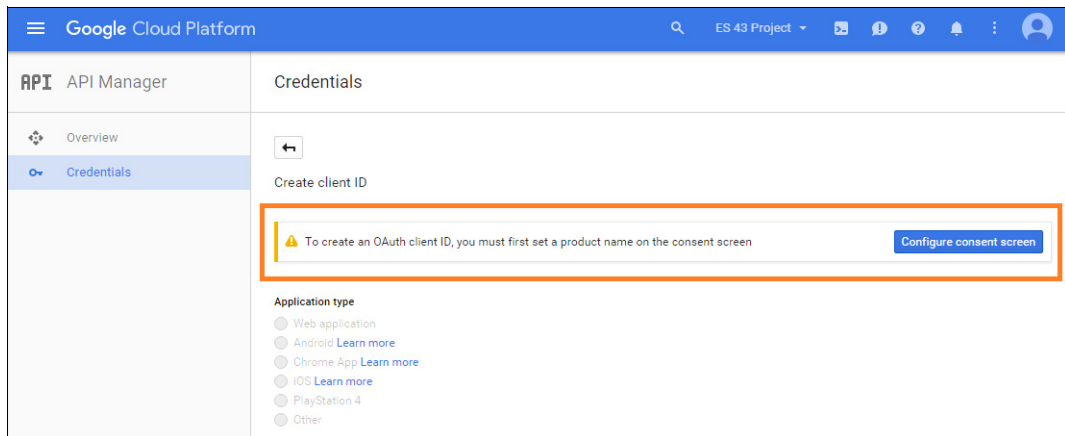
Google Cloud Platform

ES 43 Project

API API Manager

Credentials

Overview

Credentials

Create client ID

To create an OAuth client ID, you must first set a product name on the consent screen

Configure consent screen

Application type

Web application

Android Learn more

Chrome App Learn more

iOS Learn more

PlayStation 4

Other